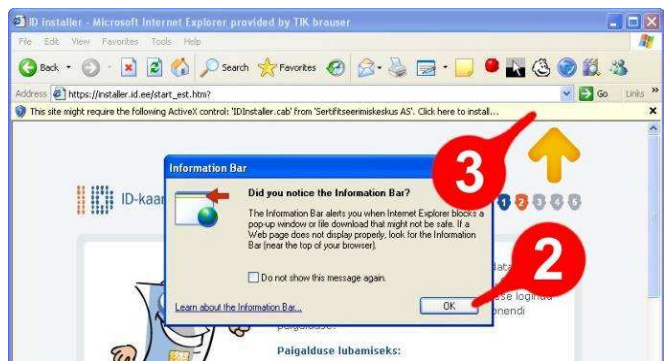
ID installer - Microsoft Internet Explorer provided by TIK brauser

File Edit View Favorites Tools Help

Back Search Favorites

Address https://installer.id.ee/start_est.htm? Go Links

This site might require the following ActiveX control: 'IDInstaller.cab' from 'Sertifitseerimiskeskus AS'. Click here to install...

Information Bar

Did you notice the Information Bar?

The Information Bar alerts you when Internet Explorer blocks a pop-up window or file download that might not be safe. If a Web page does not display properly, look for the Information Bar (near the top of your browser).

Do not show this message again.

Learn about the Information Bar...

OK

ID-kaar

3

2

1 2 3 4 5

data

sse logima

onendi

paigalduse.

Paigalduse lubamiseks: